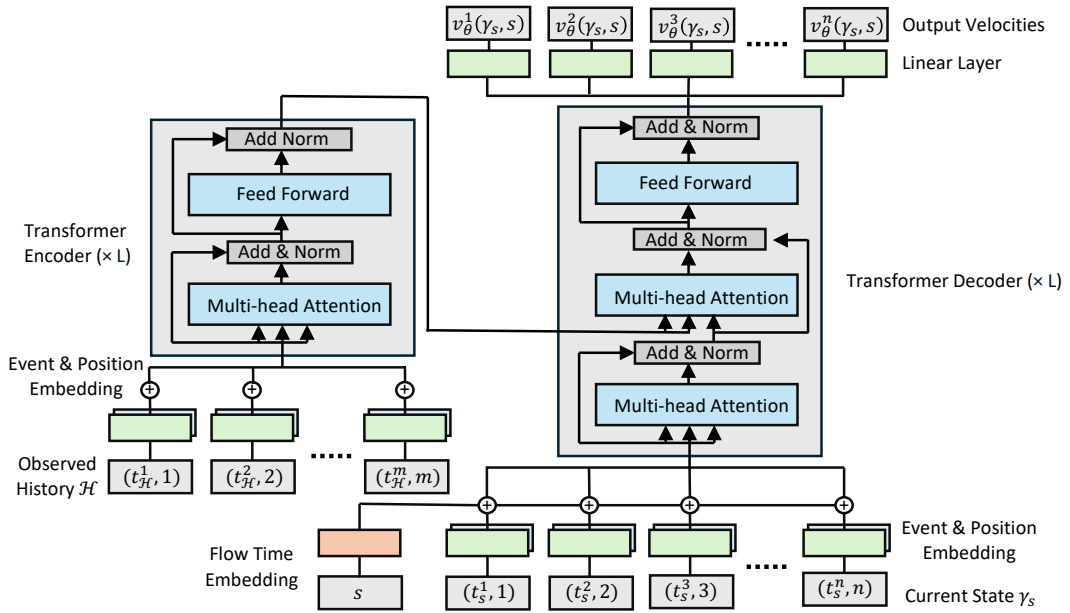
$v_\theta^1(\gamma_s, s)$ $v_\theta^2(\gamma_s, s)$ $v_\theta^3(\gamma_s, s)$ ..... $v_\theta^n(\gamma_s, s)$ Output Velocities

Linear Layer

Add Norm

Feed Forward

Add & Norm

Multi-head Attention

Transformer Encoder (× L)

Add & Norm

Feed Forward

Add & Norm

Multi-head Attention

Add & Norm

Multi-head Attention

Transformer Decoder (× L)

Event & Position Embedding

Observed History $\mathcal{H}$

$(t_\mathcal{H}^1, 1)$ $(t_\mathcal{H}^2, 2)$ ..... $(t_\mathcal{H}^m, m)$

Flow Time Embedding

$s$ $(t_s^1, 1)$ $(t_s^2, 2)$ $(t_s^3, 3)$ ..... $(t_s^n, n)$

Event & Position Embedding

Current State $\gamma_s$